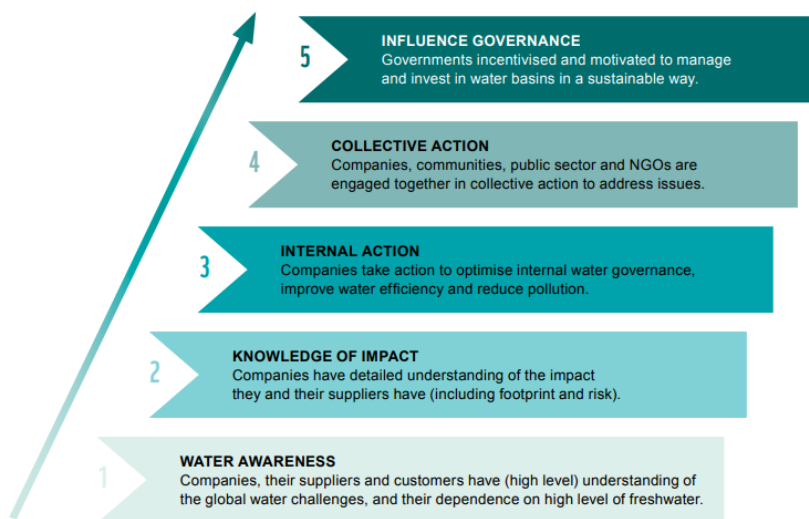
5
INFLUENCE GOVERNANCE
Governments incentivised and motivated to manage and invest in water basins in a sustainable way.

4
COLLECTIVE ACTION
Companies, communities, public sector and NGOs are engaged together in collective action to address issues.

3
INTERNAL ACTION
Companies take action to optimise internal water governance, improve water efficiency and reduce pollution.

2
KNOWLEDGE OF IMPACT
Companies have detailed understanding of the impact they and their suppliers have (including footprint and risk).

1
WATER AWARENESS
Companies, their suppliers and customers have (high level) understanding of the global water challenges, and their dependence on high level of freshwater.